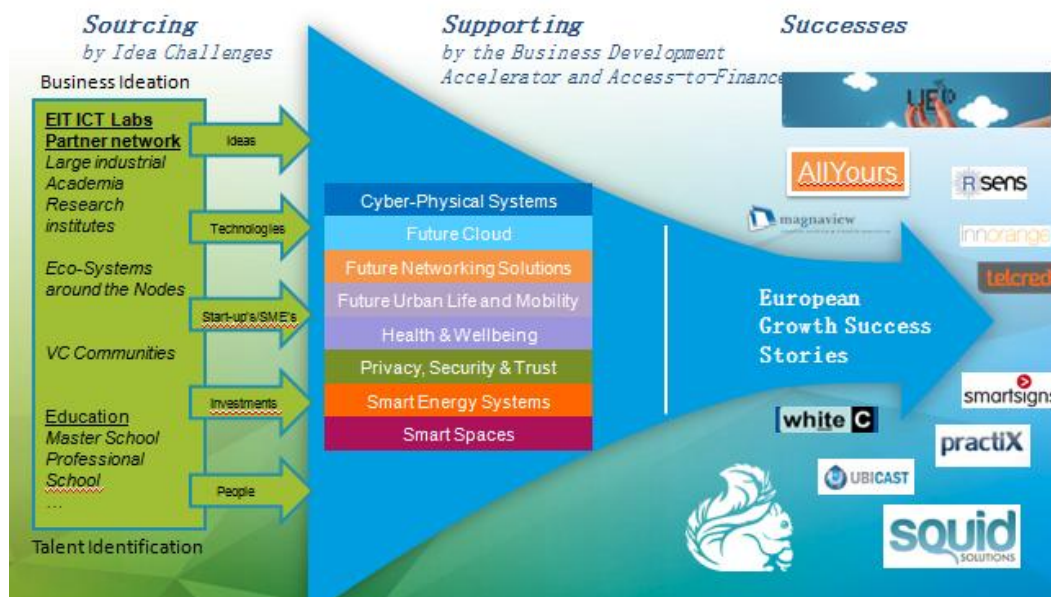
Sourcing
by Idea Challenges

Supporting
by the Business Development Accelerator and Access-to-Finance

Successes

Business Ideation

EIT ICT Labs Partner network
Large industrial
Academia
Research institutes

Eco-Systems around the Nodes

VC Communities

Education
Master School
Professional School
...

Talent Identification

Ideas

Technologies

Start-up's/SME's

Investments

People

Cyber-Physical Systems
Future Cloud
Future Networking Solutions
Future Urban Life and Mobility
Health & Wellbeing
Privacy, Security & Trust
Smart Energy Systems
Smart Spaces

European Growth Success Stories

LIFE
AllYours
R sens
magnaview
innorange
telcred
smartsigns
white C
practiX
UBICAST
squid SOLUTIONS